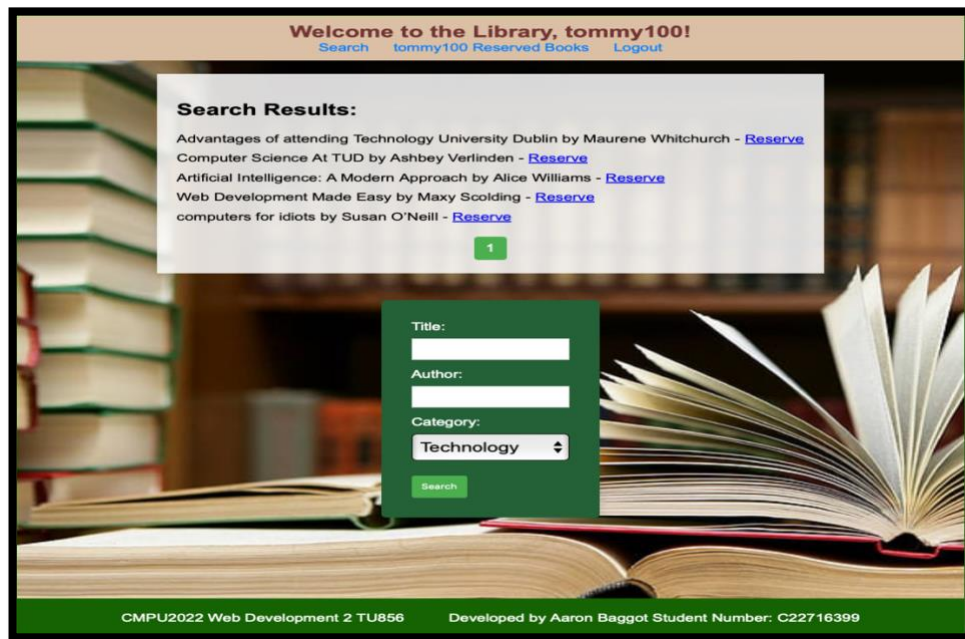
Welcome to the Library, tommy100!
Search tommy100 Reserved Books Logout

Search Results:

Advantages of attending Technology University Dublin by Maurene Whitchurch - Reserve
Computer Science At TUD by Ashbey Verlinden - Reserve
Artificial Intelligence: A Modern Approach by Alice Williams - Reserve
Web Development Made Easy by Maxy Scolding - Reserve
computers for idiots by Susan O'Neill - Reserve

1

Title:
Author:
Category:
Technology
Search

CMPU2022 Web Development 2 TU856 Developed by Aaron Baggot Student Number: C22716399